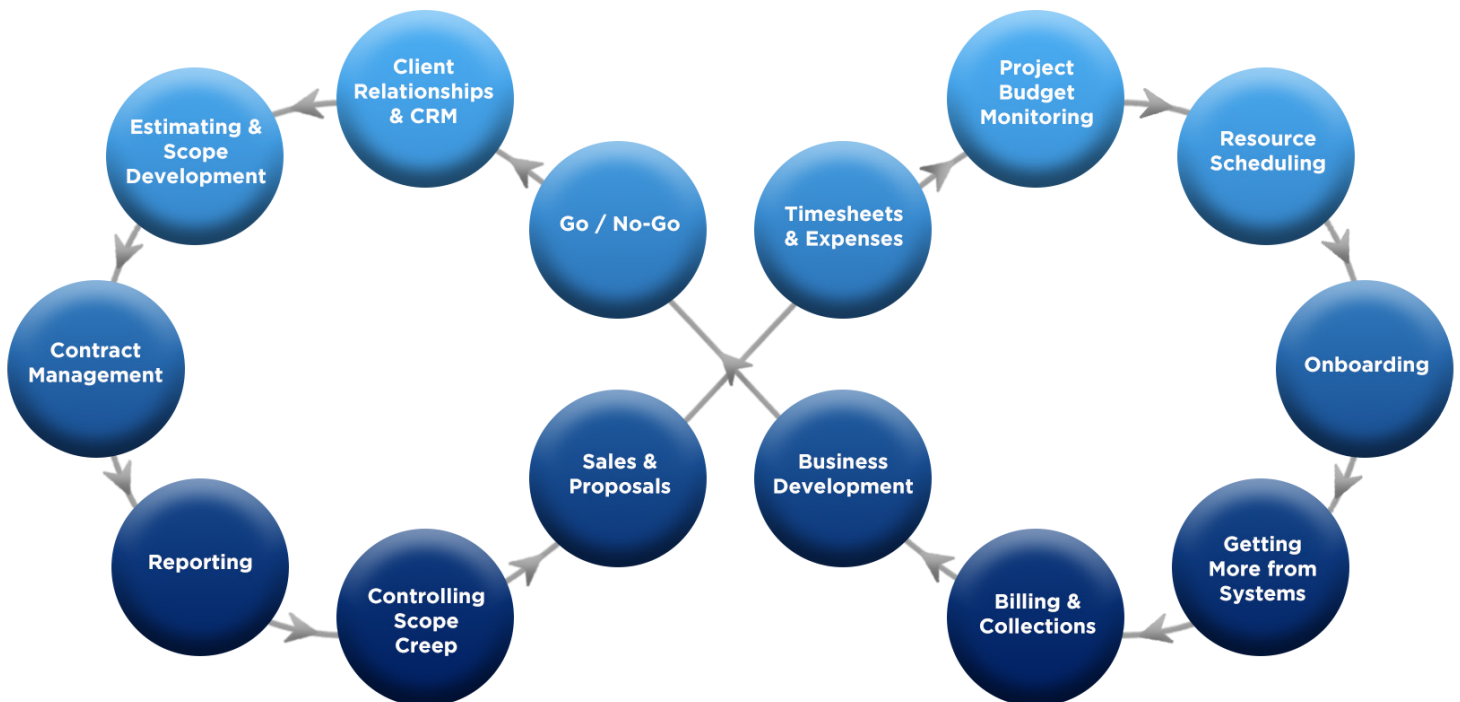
Client Relationships & CRM

Estimating & Scope Development

Go / No-Go

Timesheets & Expenses

Project Budget Monitoring

Resource Scheduling

Contract Management

Onboarding

Sales & Proposals

Business Development

Reporting

Getting More from Systems

Controlling Scope Creep

Billing & Collections